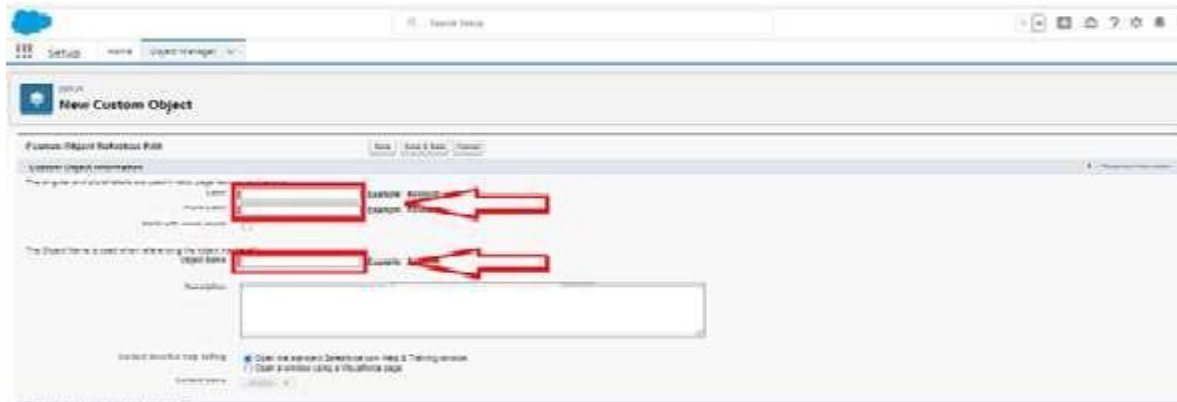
Search Setup

Setup Home Object Manager

SETUP
New Custom Object

Custom Object Definition Edit

Save Save & New Cancel

Custom Object Information

The singular and plural labels are used in tabs, page layouts, and reports.

Label Example: Account

Plural Label Example: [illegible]

Starts with vowel sound

The Object Name is used when referencing the object via the API.

Object Name Example: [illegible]

Description

Context-Sensitive Help Setting
Open the standard Salesforce.com Help & Training window
Open a window using a Visualforce page

Content Name